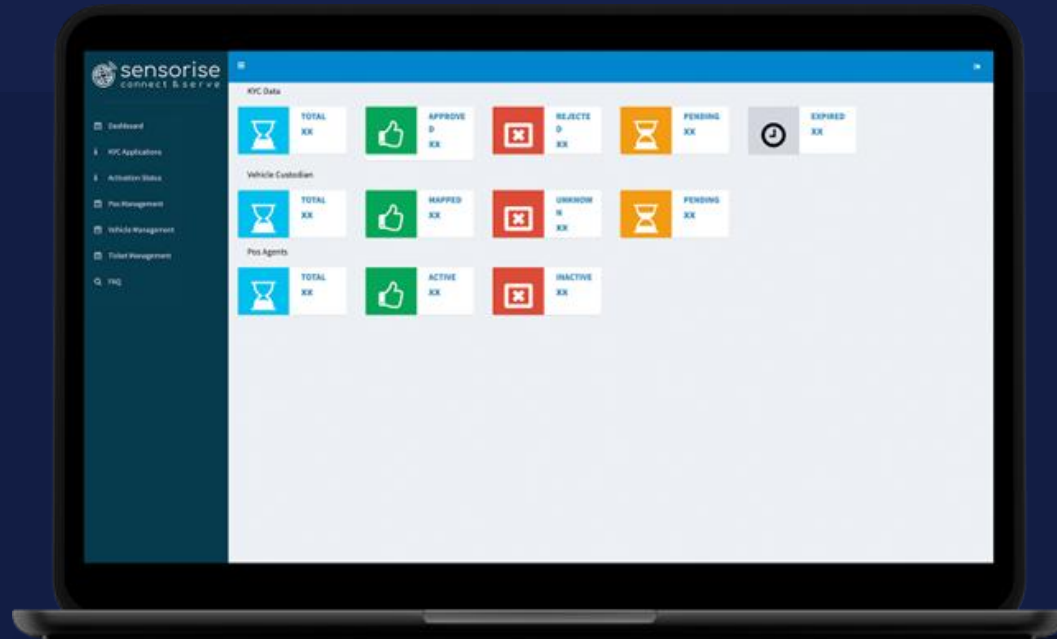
sensorise
connect & serve

Dashboard
KYC Applications
Activation Status
Pos Management
Vehicle Management
Ticket Management
FAQ

KYC Data

TOTAL
XX

APPROVED
XX

REJECTED
XX

PENDING
XX

EXPIRED
XX

Vehicle Custodian

TOTAL
XX

MAPPED
XX

UNKNOWN
XX

PENDING
XX

Pos Agents

TOTAL
XX

ACTIVE
XX

INACTIVE
XX